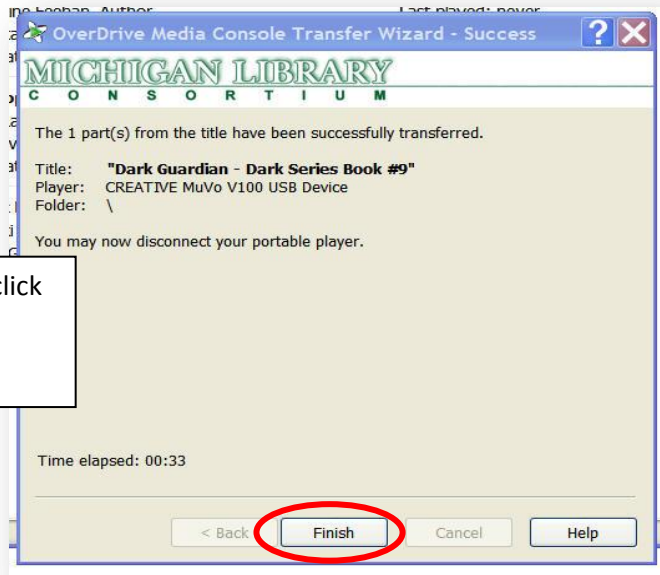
OverDrive Media Console Transfer Wizard - Success

MICHIGAN LIBRARY
C O N S O R T I U M

The 1 part(s) from the title have been successfully transferred.

Title: "Dark Guardian - Dark Series Book #9"
Player: CREATIVE MuVo V100 USB Device
Folder: \

You may now disconnect your portable player.

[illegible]lick

Time elapsed: 00:33

< Back
Finish
Cancel
Help